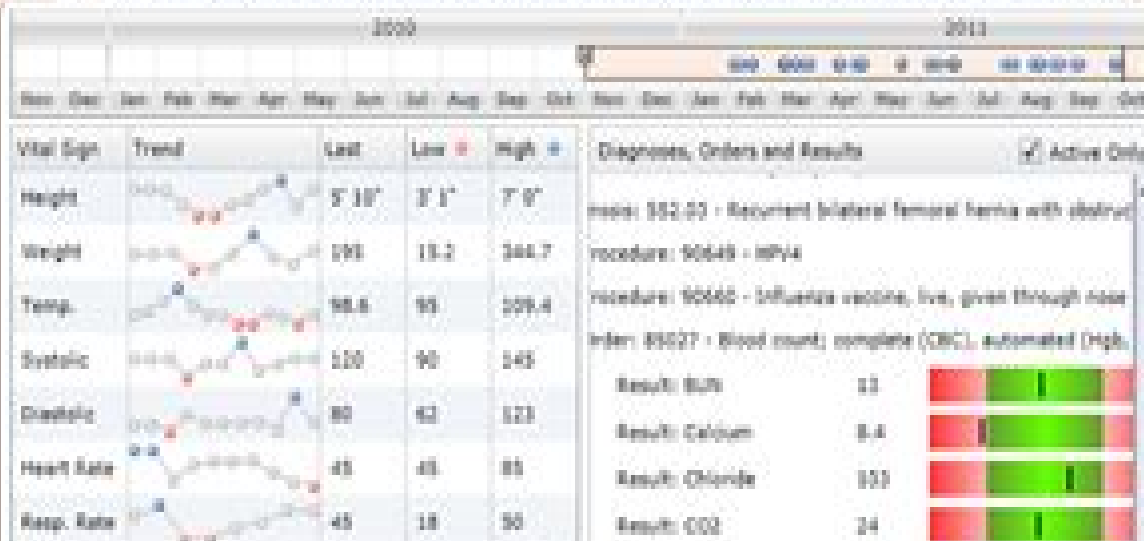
2010

2011

Nov Dec Jan Feb Mar Apr May Jun Jul Aug Sep Oct Nov Dec Jan Feb Mar Apr May Jun Jul Aug Sep Oct

| Vital Sign | Trend | Last | Low | High |
|---|---|---|---|---|
| Height | | 5' 10" | 3' 1" | 7' 0" |
| Weight | | 195 | 15.2 | 344.7 |
| Temp. | | 98.6 | 95 | 109.4 |
| Systolic | | 120 | 90 | 145 |
| Diastolic | | 80 | 62 | 123 |
| Heart Rate | | 45 | 45 | 85 |
| Resp. Rate | | 45 | 18 | 50 |

Diagnoses, Orders and Results

Active Only

nosis: 552.03 - Recurrent bilateral femoral hernia with obstruc

rocedure: 90649 - HPV4

rocedure: 90660 - Influenza vaccine, live, given through nose

rder: 85027 - Blood count; complete (CBC), automated (Hgb,

Result: BUN 13

Result: Calcium 8.4

Result: Chloride 103

Result: CO2 24